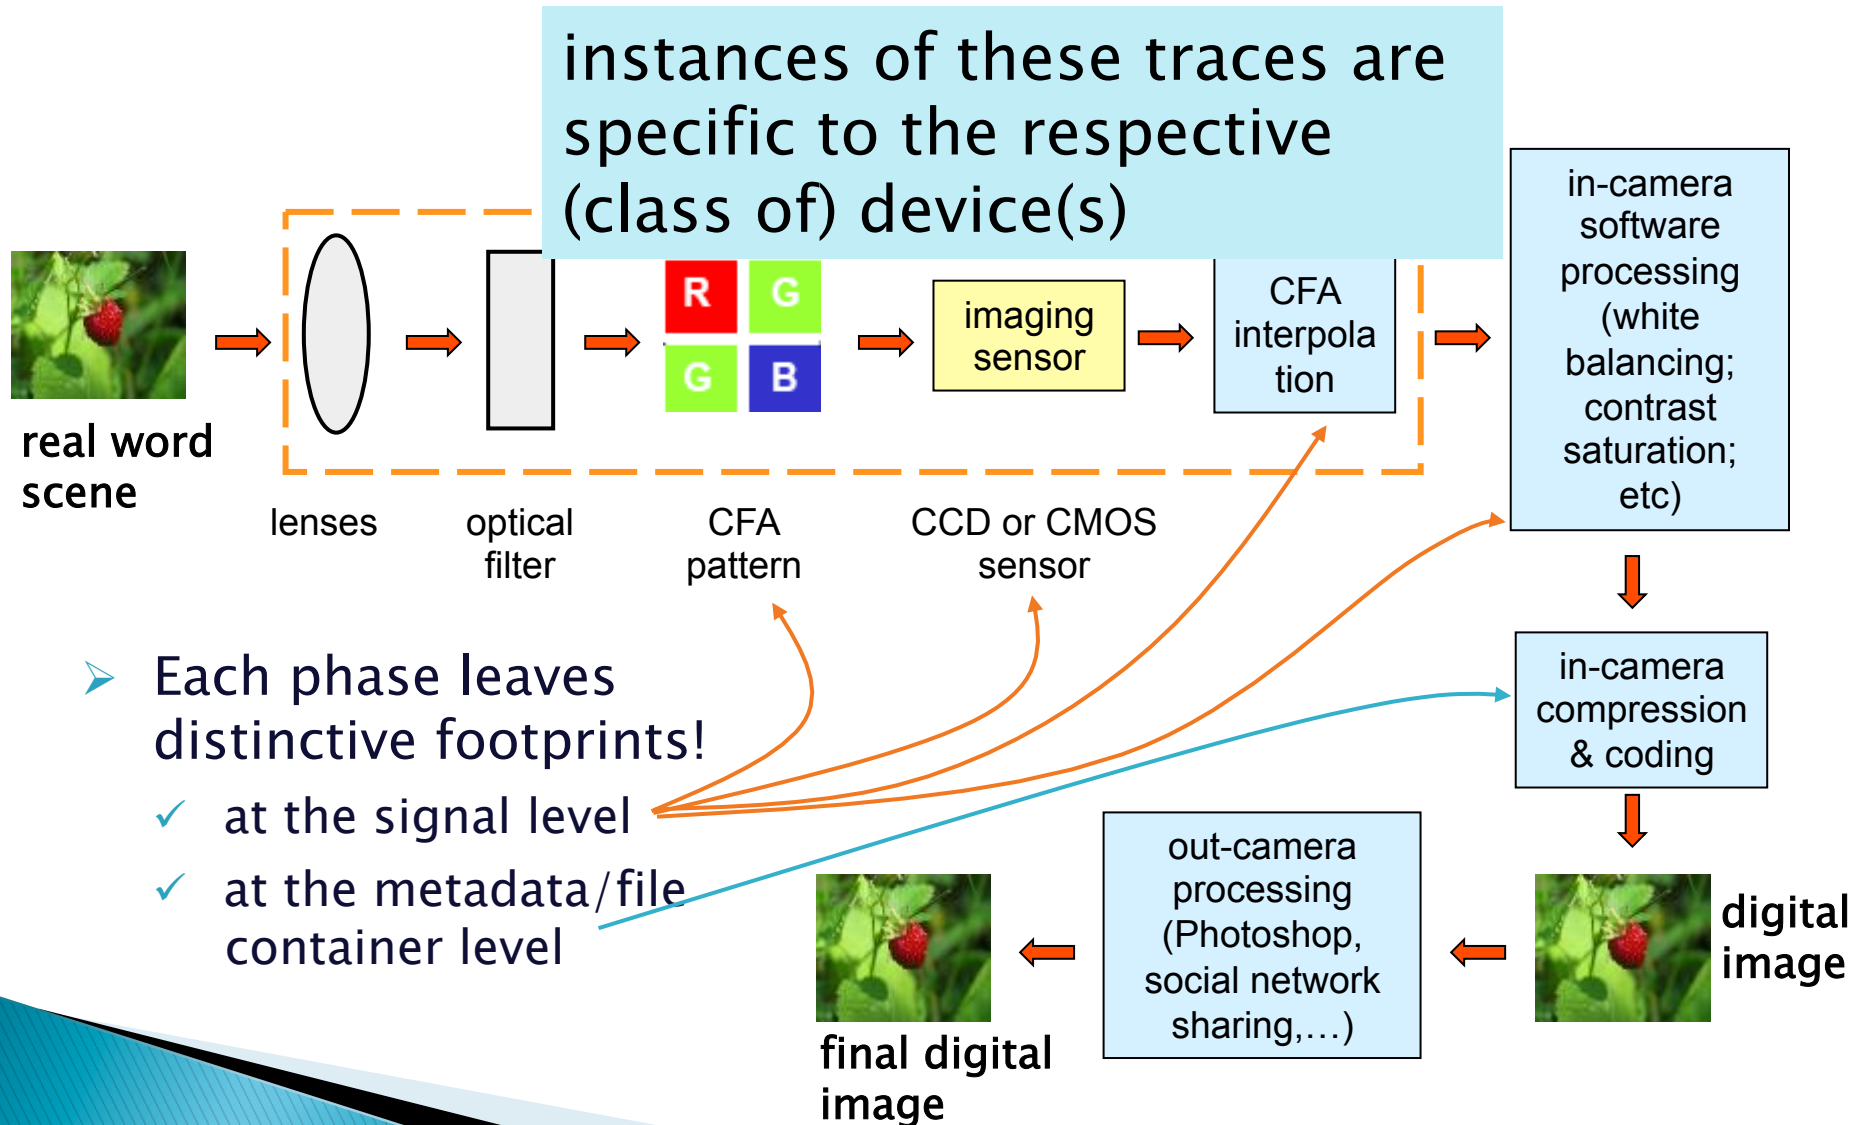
instances of these traces are specific to the respective (class of) device(s)

real word scene

lenses

optical filter

R G G B

CFA pattern

imaging sensor

CCD or CMOS sensor

CFA interpola tion

in-camera software processing (white balancing; contrast saturation; etc)

in-camera compression & coding

digital image

out-camera processing (Photoshop, social network sharing,…)

final digital image

➢ Each phase leaves distinctive footprints!

✓ at the signal level

✓ at the metadata/file container level